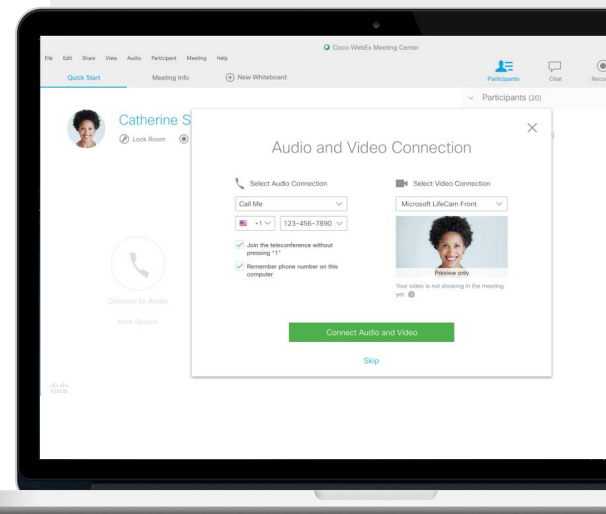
File Edit Share View Audio Participant Meeting Help

Cisco WebEx Meeting Center

Quick Start Meeting Info New Whiteboard

Participants Chat Reco

Participants (20)

Catherine S

Lock Room

Connect to Audio

More Options

cisco

Audio and Video Connection

Select Audio Connection

Call Me

+1 123-456-7890

Join the teleconference without pressing "1"

Remember phone number on this computer

Select Video Connection

Microsoft LifeCam Front

Preview only

Your video is not showing in the meeting yet.

Connect Audio and Video

Skip